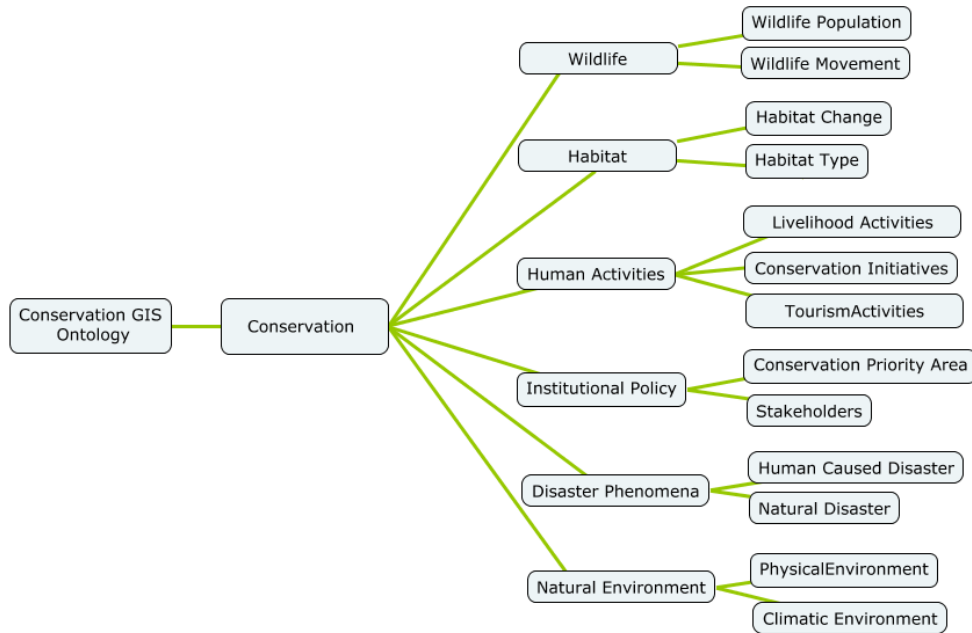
Conservation GIS Ontology

Conservation

Wildlife

Wildlife Population

Wildlife Movement

Habitat

Habitat Change

Habitat Type

Human Activities

Livelihood Activities

Conservation Initiatives

TourismActivities

Institutional Policy

Conservation Priority Area

Stakeholders

Disaster Phenomena

Human Caused Disaster

Natural Disaster

Natural Environment

PhysicalEnvironment

Climatic Environment